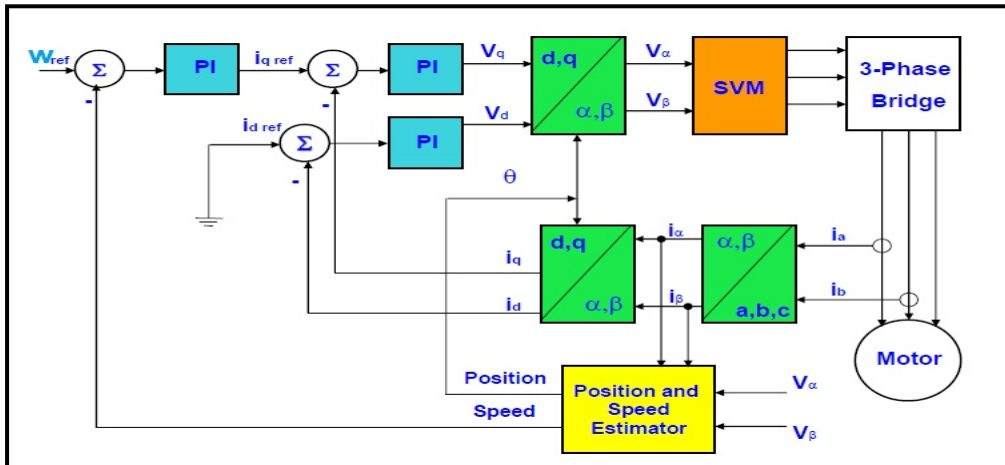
$W_{ref}$ Σ - PI $i_{q\,ref}$ Σ - PI $V_q$ d,q α,β $V_α$ $V_β$ SVM 3-Phase Bridge

$i_{d\,ref}$ Σ - PI $V_d$

θ

$i_q$ d,q α,β $i_α$ α,β a,b,c $i_a$

$i_d$ $i_β$ $i_b$

Motor

Position

Speed

Position and Speed Estimator

$V_α$

$V_β$